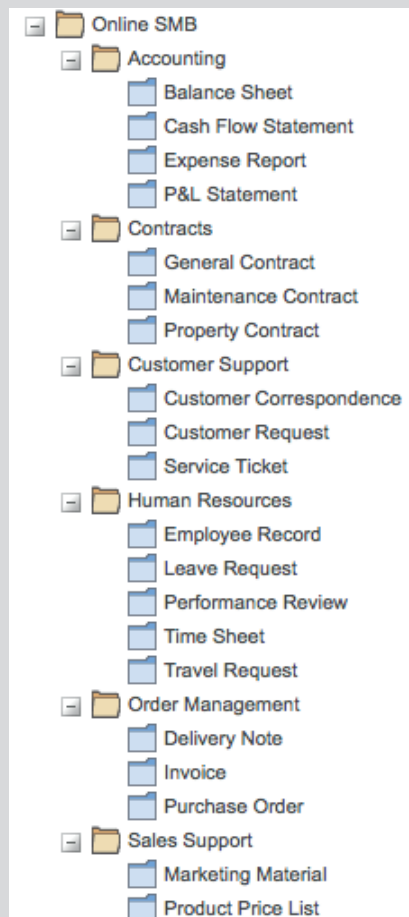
Online SMB
Accounting
Balance Sheet
Cash Flow Statement
Expense Report
P&L Statement
Contracts
General Contract
Maintenance Contract
Property Contract
Customer Support
Customer Correspondence
Customer Request
Service Ticket
Human Resources
Employee Record
Leave Request
Performance Review
Time Sheet
Travel Request
Order Management
Delivery Note
Invoice
Purchase Order
Sales Support
Marketing Material
Product Price List